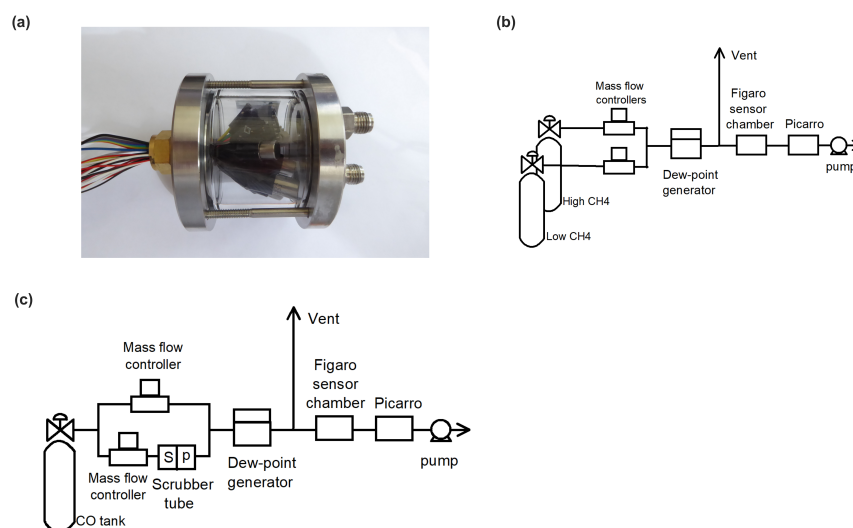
(a)

(b)

Vent

Mass flow controllers

Figaro sensor chamber

Picarro

pump

Dew-point generator

High CH4

Low CH4

(c)

Vent

Mass flow controller

Figaro sensor chamber

Picarro

Mass flow controller

S p

Scrubber tube

Dew-point generator

pump

CO tank